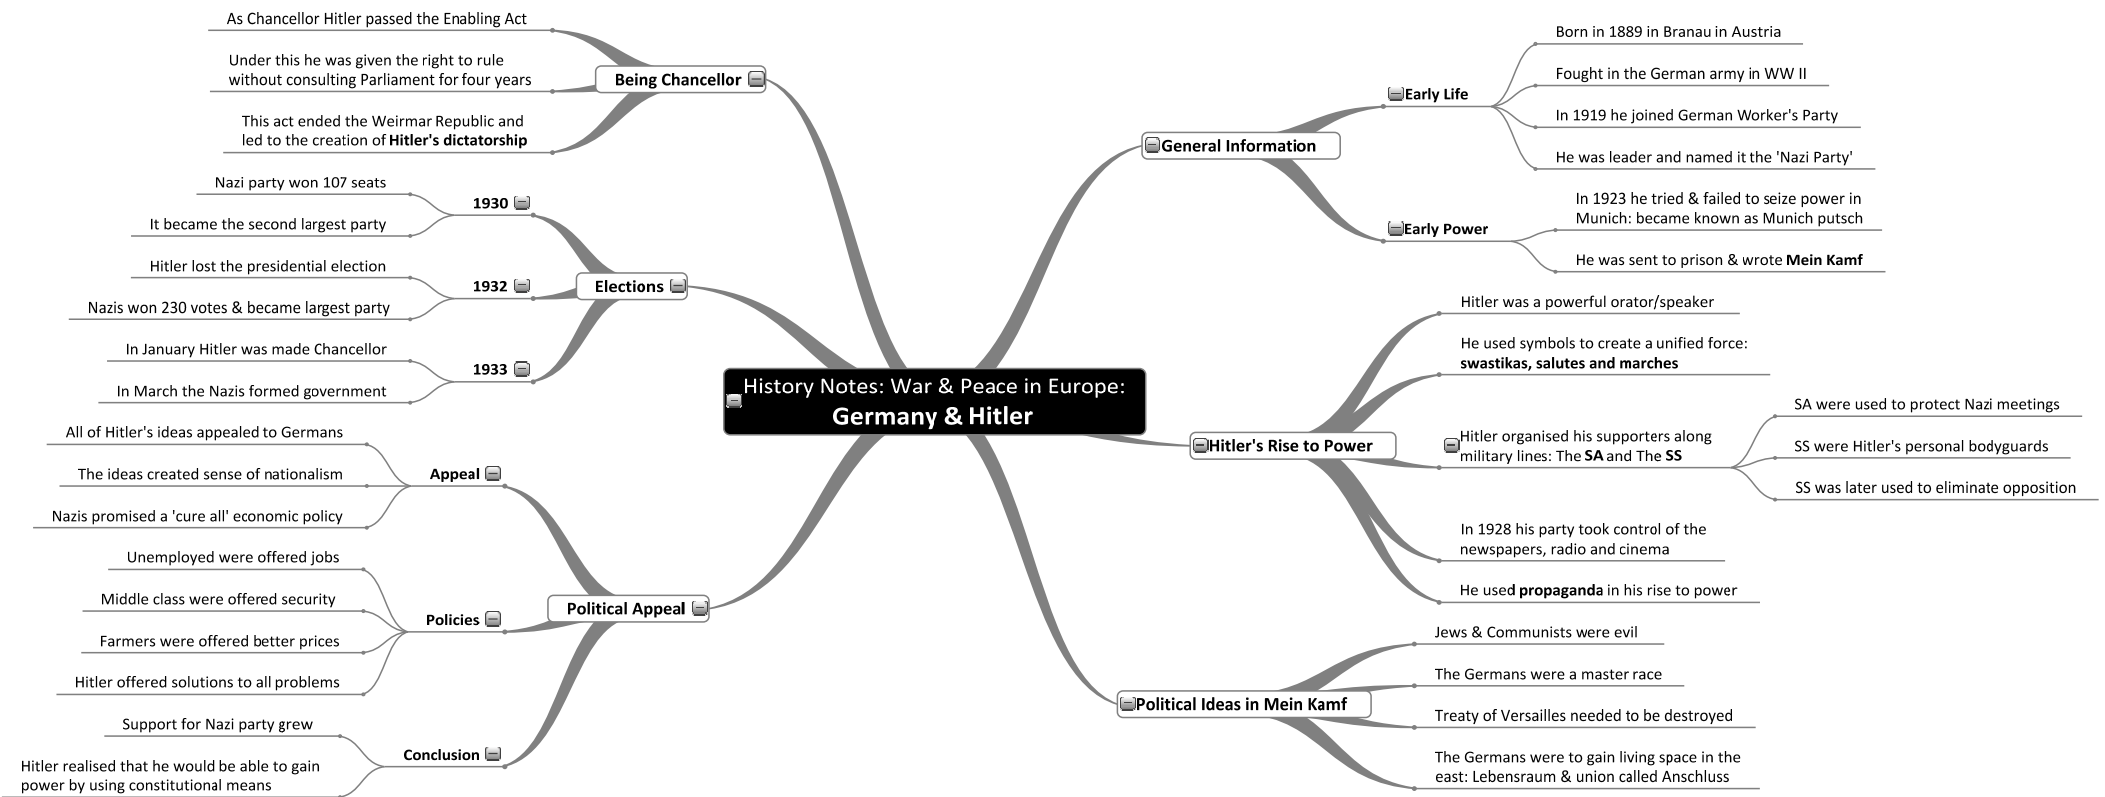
History Notes: War & Peace in Europe:
Germany & Hitler

Being Chancellor
As Chancellor Hitler passed the Enabling Act
Under this he was given the right to rule without consulting Parliament for four years
This act ended the Weirmar Republic and led to the creation of Hitler's dictatorship

Elections
1930
Nazi party won 107 seats
It became the second largest party
1932
Hitler lost the presidential election
Nazis won 230 votes & became largest party
1933
In January Hitler was made Chancellor
In March the Nazis formed government

Political Appeal
Appeal
All of Hitler's ideas appealed to Germans
The ideas created sense of nationalism
Nazis promised a 'cure all' economic policy
Policies
Unemployed were offered jobs
Middle class were offered security
Farmers were offered better prices
Hitler offered solutions to all problems
Conclusion
Support for Nazi party grew
Hitler realised that he would be able to gain power by using constitutional means

General Information
Early Life
Born in 1889 in Branau in Austria
Fought in the German army in WW II
In 1919 he joined German Worker's Party
He was leader and named it the 'Nazi Party'
Early Power
In 1923 he tried & failed to seize power in Munich: became known as Munich putsch
He was sent to prison & wrote Mein Kamf

Hitler's Rise to Power
Hitler was a powerful orator/speaker
He used symbols to create a unified force: swastikas, salutes and marches
Hitler organised his supporters along military lines: The SA and The SS
SA were used to protect Nazi meetings
SS were Hitler's personal bodyguards
SS was later used to eliminate opposition
In 1928 his party took control of the newspapers, radio and cinema
He used propaganda in his rise to power

Political Ideas in Mein Kamf
Jews & Communists were evil
The Germans were a master race
Treaty of Versailles needed to be destroyed
The Germans were to gain living space in the east: Lebensraum & union called Anschluss